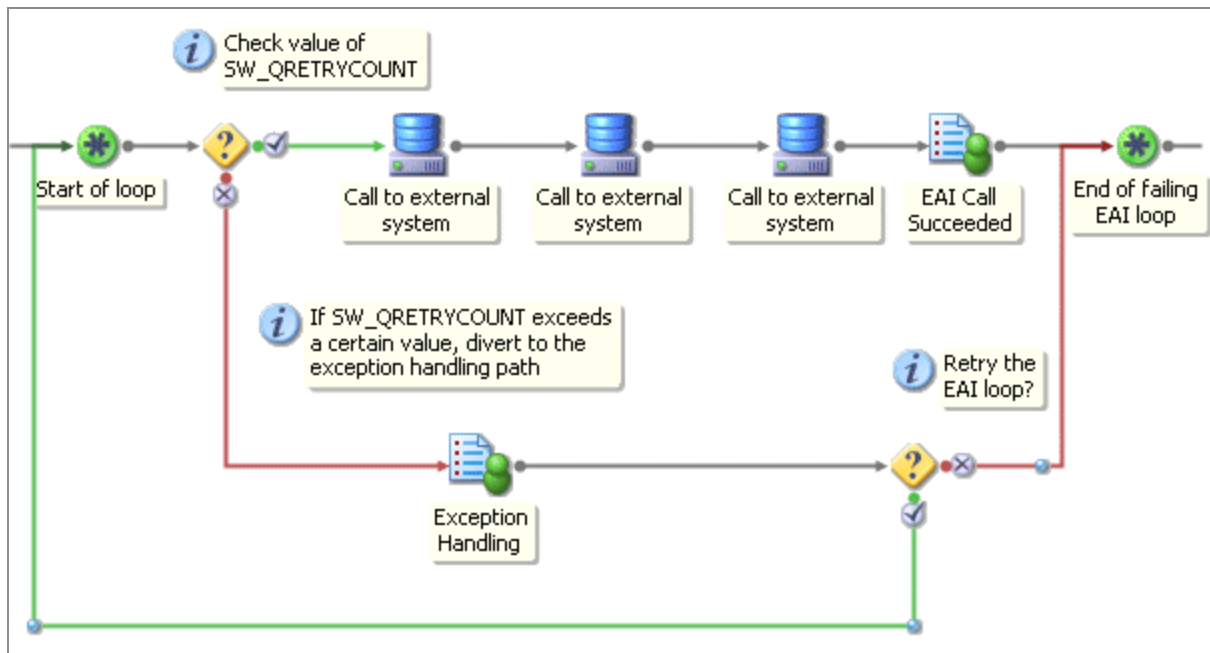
Check value of SW_QRETRYCOUNT

Start of loop

Call to external system

Call to external system

Call to external system

EAI Call Succeeded

End of failing EAI loop

If SW_QRETRYCOUNT exceeds a certain value, divert to the exception handling path

Retry the EAI loop?

Exception Handling